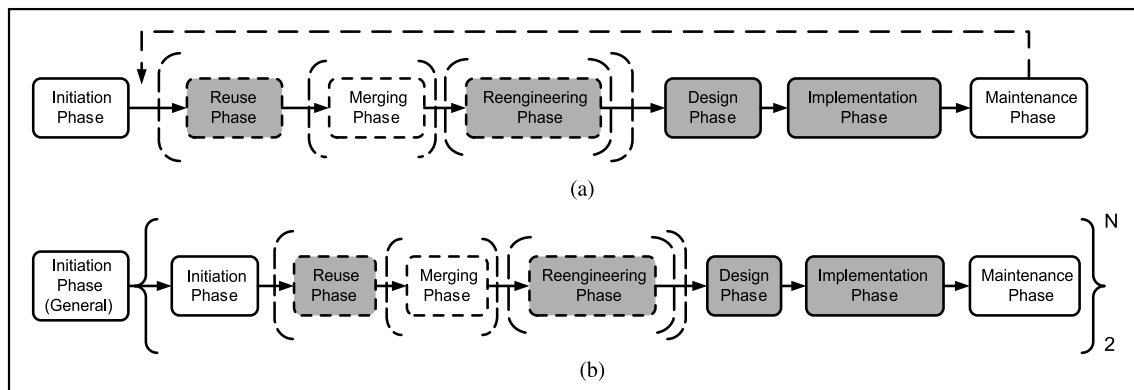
Initiation Phase

Reuse Phase

Merging Phase

Reengineering Phase

Design Phase

Implementation Phase

Maintenance Phase

(a)

Initiation Phase (General)

Initiation Phase

Reuse Phase

Merging Phase

Reengineering Phase

Design Phase

Implementation Phase

Maintenance Phase

N

2

(b)